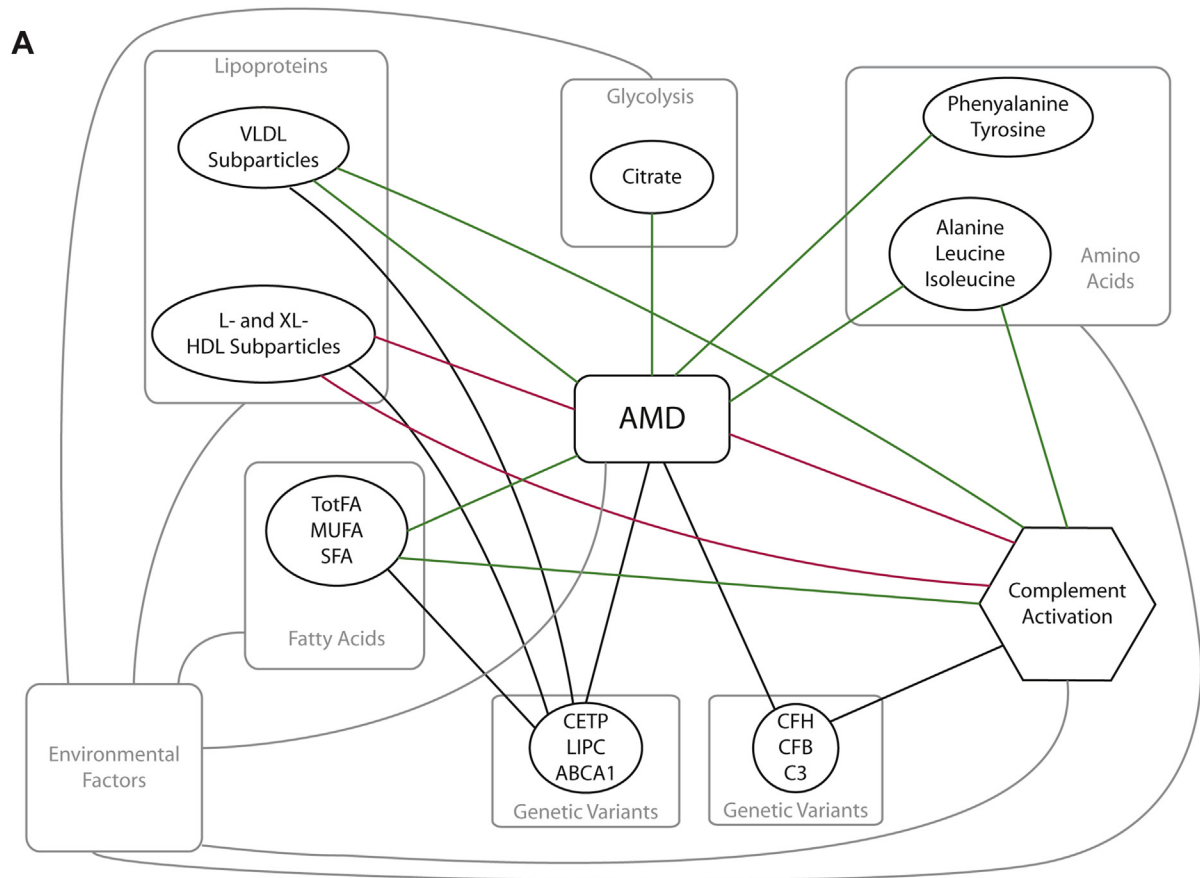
A

Lipoproteins

VLDL Subparticles

L- and XL-HDL Subparticles

Glycolysis

Citrate

Phenyalanine Tyrosine

Alanine Leucine Isoleucine

Amino Acids

AMD

TotFA MUFA SFA

Fatty Acids

Complement Activation

Environmental Factors

CETP LIPC ABCA1

Genetic Variants

CFH CFB C3

Genetic Variants